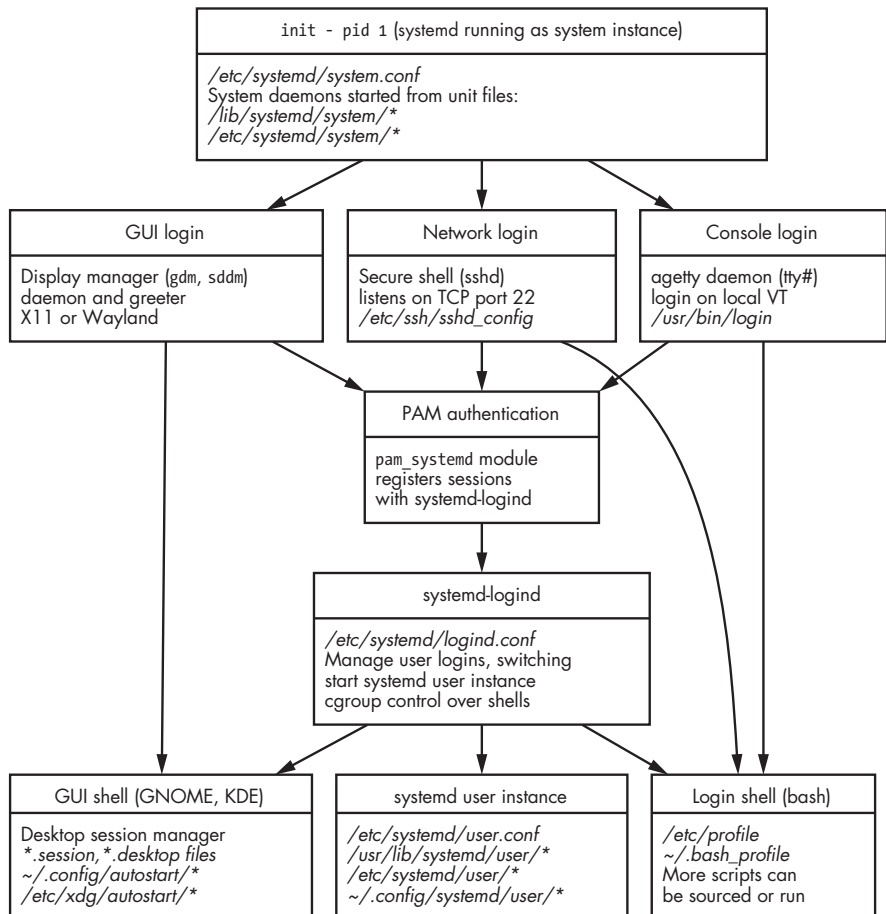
init - pid 1 (systemd running as system instance)

/etc/systemd/system.conf
System daemons started from unit files:
/lib/systemd/system/*
/etc/systemd/system/*

GUI login

Display manager (gdm, sddm)
daemon and greeter
X11 or Wayland

Network login

Secure shell (sshd)
listens on TCP port 22
/etc/ssh/sshd_config

Console login

agetty daemon (tty#)
login on local VT
/usr/bin/login

PAM authentication

pam_systemd module
registers sessions
with systemd-logind

systemd-logind

/etc/systemd/logind.conf
Manage user logins, switching
start systemd user instance
cgroup control over shells

GUI shell (GNOME, KDE)

Desktop session manager
*.session, *.desktop files
~/.config/autostart/*
/etc/xdg/autostart/*

systemd user instance

/etc/systemd/user.conf
/usr/lib/systemd/user/*
/etc/systemd/user/*
~/.config/systemd/user/*

Login shell (bash)

/etc/profile
~/.bash_profile
More scripts can
be sourced or run